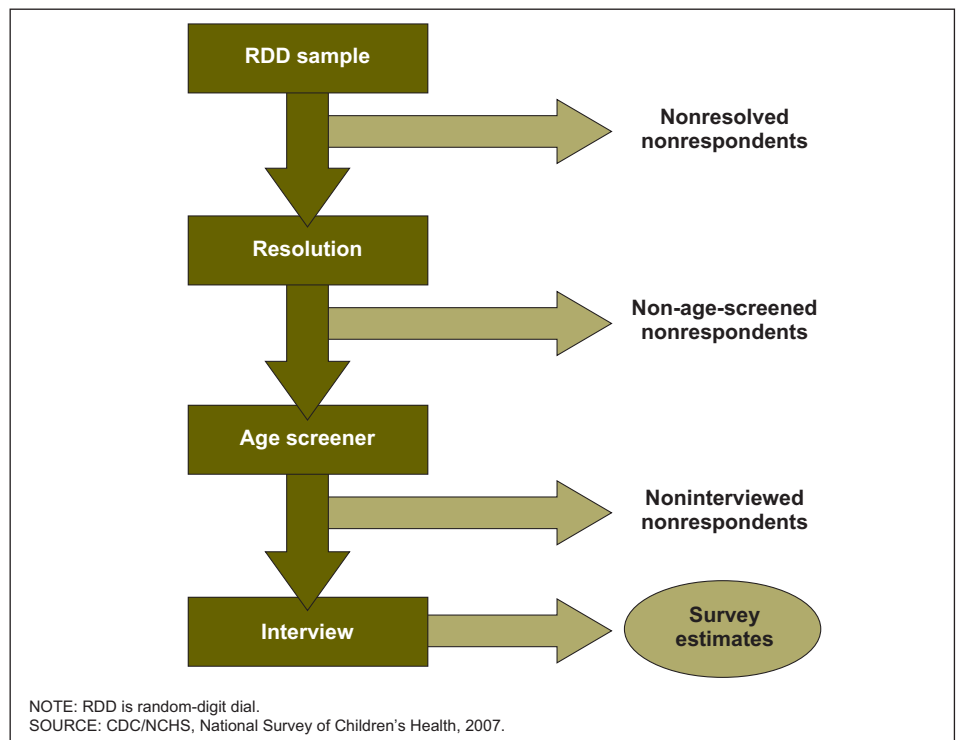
RDD sample

Nonresolved nonrespondents

Resolution

Non-age-screened nonrespondents

Age screener

Noninterviewed nonrespondents

Interview

Survey estimates

NOTE: RDD is random-digit dial.
SOURCE: CDC/NCHS, National Survey of Children's Health, 2007.